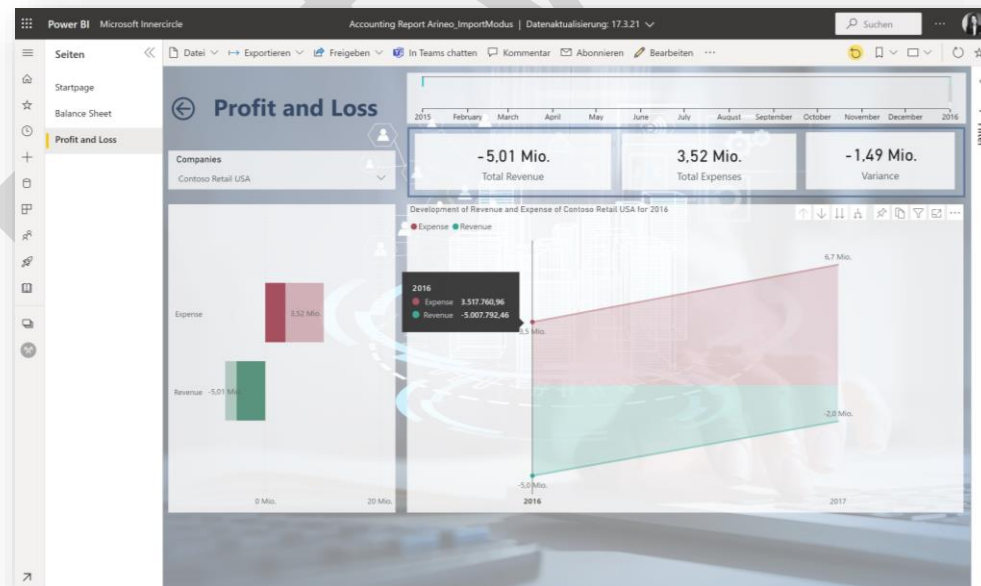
Power BI Microsoft Innercircle

Accounting Report Arineo_ImportModus | Datenaktualisierung: 17.3.21

Suchen

Seiten

Datei Exportieren Freigeben In Teams chatten Kommentar Abonnieren Bearbeiten ···

Startpage

Balance Sheet

Profit and Loss

Profit and Loss

2015 February March April May June July August September October November December 2016

-5,01 Mio.
Total Revenue

3,52 Mio.
Total Expenses

-1,49 Mio.
Variance

Companies
Contoso Retail USA

Development of Revenue and Expense of Contoso Retail USA for 2016

Expense Revenue

Expense 3,52 Mio.

Revenue -5,01 Mio.

0 Mio. 20 Mio.

2016
Expense 3.517.760,96
Revenue -5.007.792,46

6,7 Mio.

3,5 Mio.

-2,0 Mio.

-5,0 Mio.

2016 2017